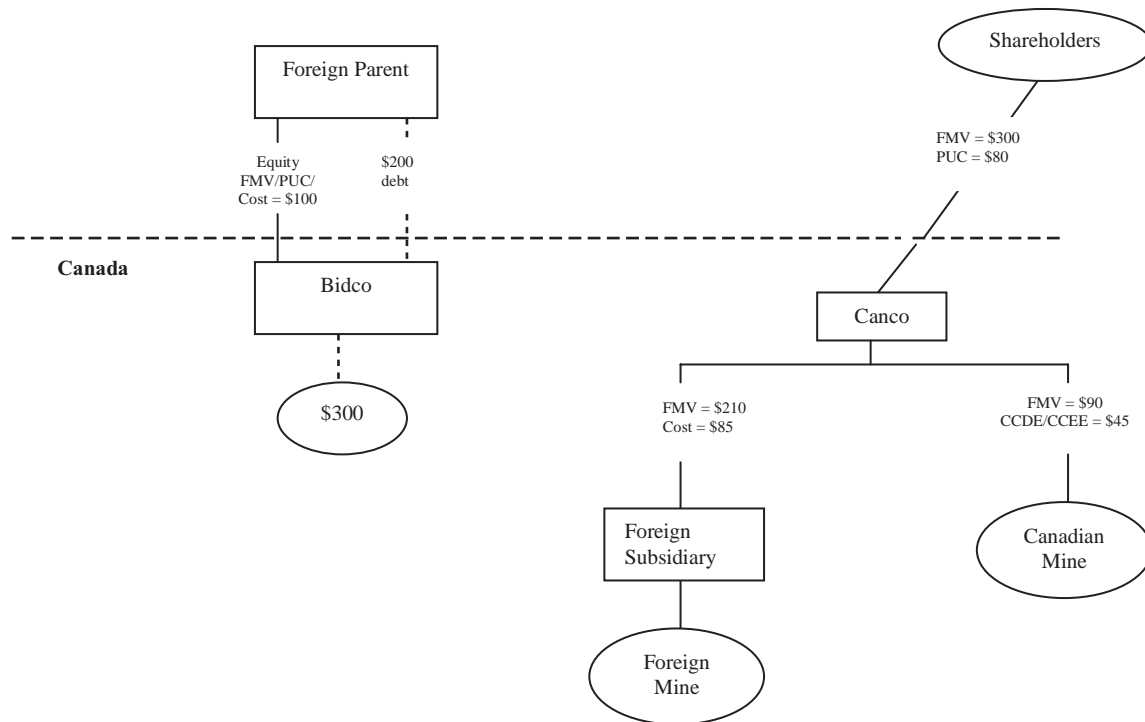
Foreign Parent

Equity
FMV/PUC/
Cost = \$100

\$200
debt

Shareholders

FMV = \$300
PUC = \$80

Canada

Bidco

\$300

Canco

FMV = \$210
Cost = \$85

FMV = \$90
CCDE/CCEE = \$45

Foreign Subsidiary

Canadian Mine

Foreign Mine